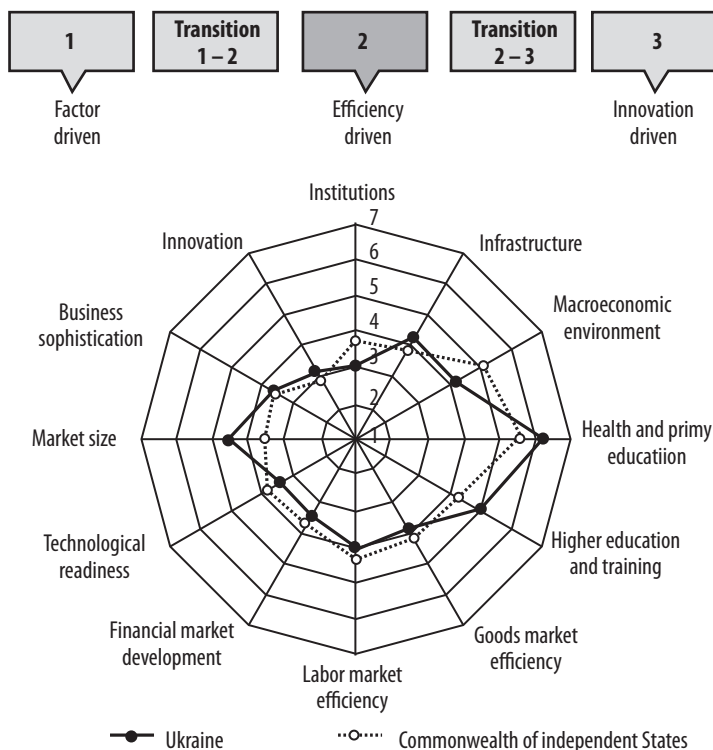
1

Transition 1 – 2

2

Transition 2 – 3

3

Factor driven

Efficiency driven

Innovation driven

Institutions

7

6

5

4

3

2

1

Infrastructure

Macroeconomic environment

Health and primy educatiion

Higher education and training

Goods market efficiency

Labor market efficiency

Financial market development

Technological readiness

Market size

Business sophistication

Innovation

Ukraine

Commonwealth of independent States